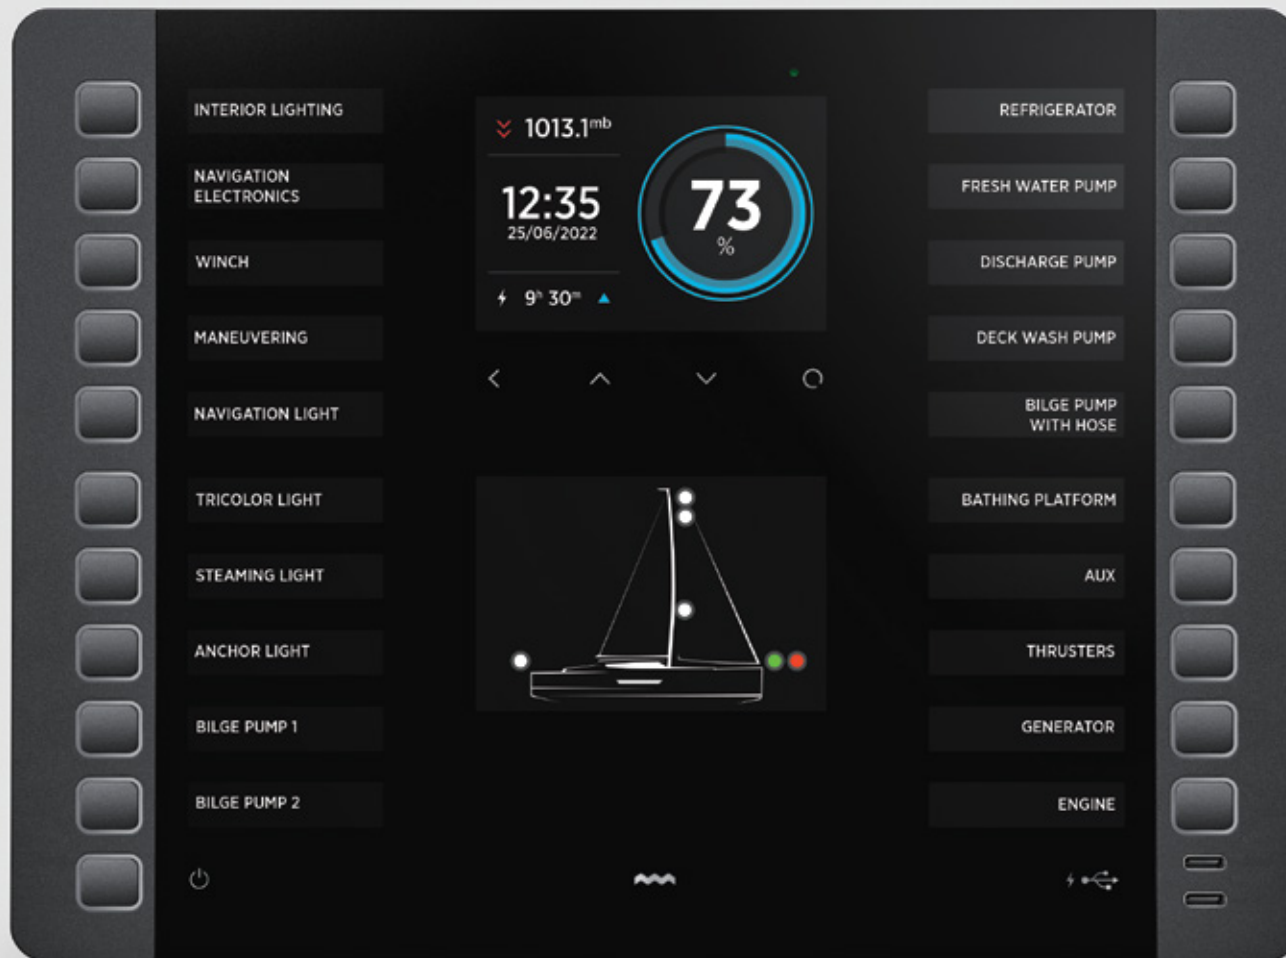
INTERIOR LIGHTING

NAVIGATION ELECTRONICS

WINCH

MANEUVERING

NAVIGATION LIGHT

TRICOLOR LIGHT

STEAMING LIGHT

ANCHOR LIGHT

BILGE PUMP 1

BILGE PUMP 2

1013.1$^{mb}$

12:35
25/06/2022

9$^{h}$ 30$^{m}$

73
%

REFRIGERATOR

FRESH WATER PUMP

DISCHARGE PUMP

DECK WASH PUMP

BILGE PUMP WITH HOSE

BATHING PLATFORM

AUX

THRUSTERS

GENERATOR

ENGINE